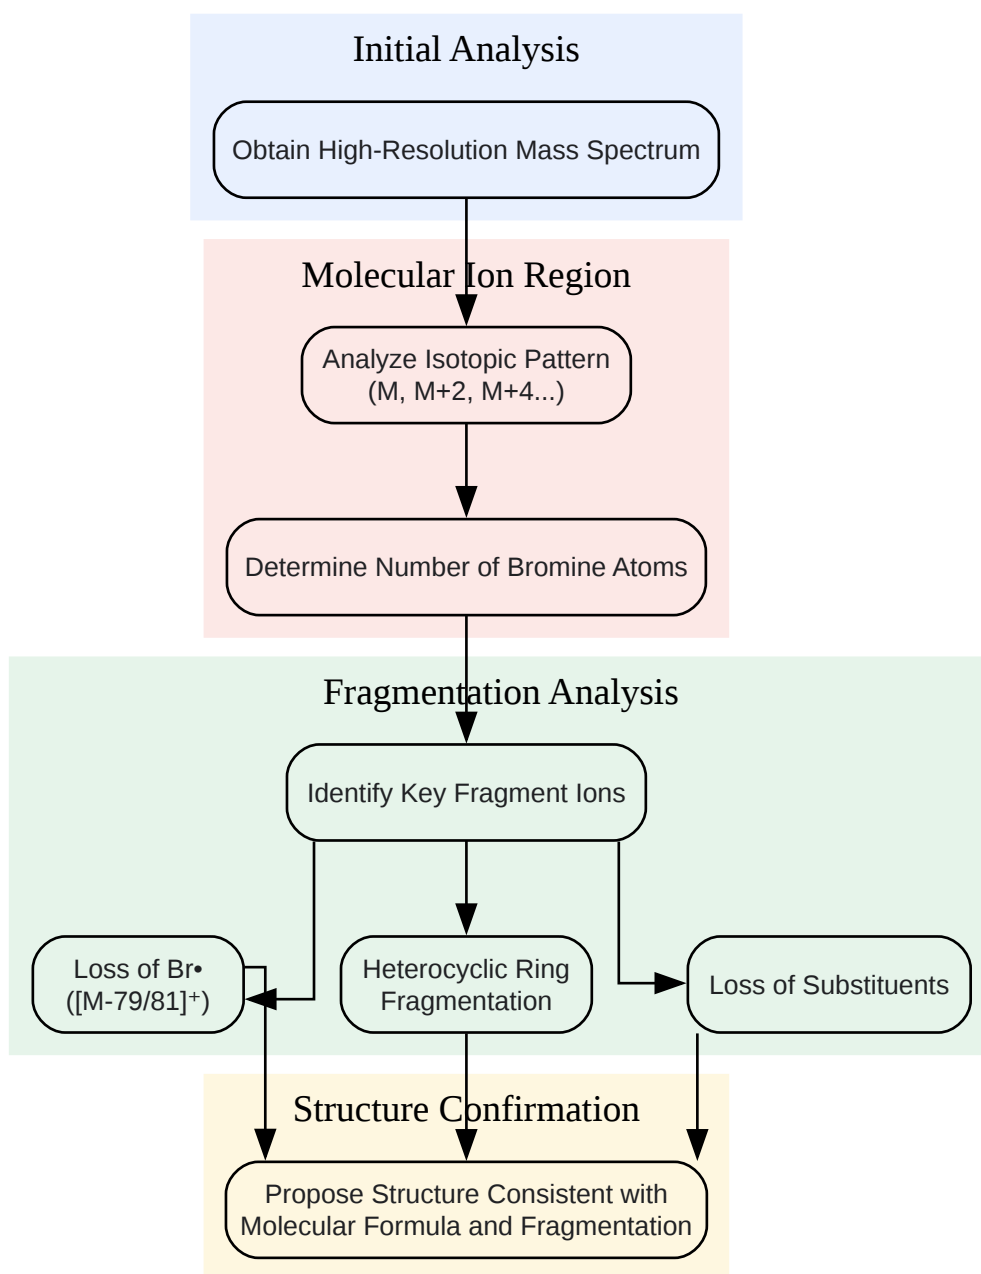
Initial Analysis

Obtain High-Resolution Mass Spectrum

Molecular Ion Region

Analyze Isotopic Pattern (M, M+2, M+4...)

Determine Number of Bromine Atoms

Fragmentation Analysis

Identify Key Fragment Ions

Loss of Br• ([M-79/81]$^+$)

Heterocyclic Ring Fragmentation

Loss of Substituents

Structure Confirmation

Propose Structure Consistent with Molecular Formula and Fragmentation